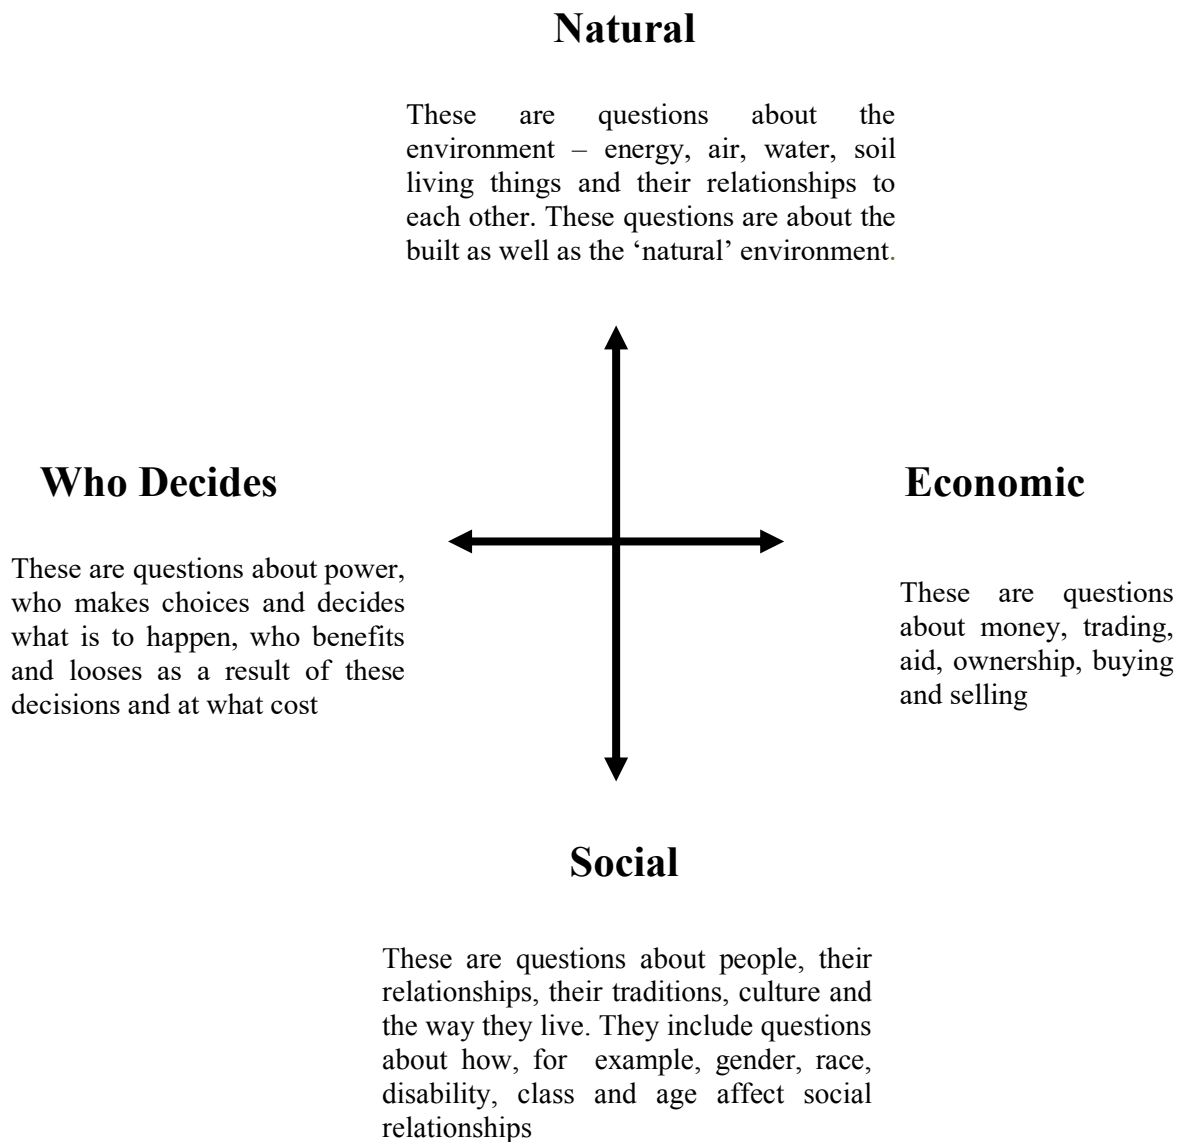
Natural

These are questions about the environment – energy, air, water, soil living things and their relationships to each other. These questions are about the built as well as the ‘natural’ environment.

Who Decides

These are questions about power, who makes choices and decides what is to happen, who benefits and looses as a result of these decisions and at what cost

Economic

These are questions about money, trading, aid, ownership, buying and selling

Social

These are questions about people, their relationships, their traditions, culture and the way they live. They include questions about how, for example, gender, race, disability, class and age affect social relationships